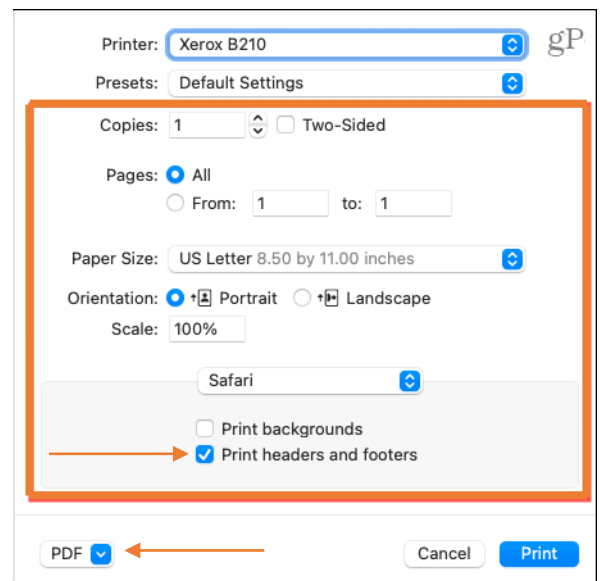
Printer: Xerox B210

gP

Presets: Default Settings

Copies: 1 Two-Sided

Pages: All

From: 1 to: 1

Paper Size: US Letter 8.50 by 11.00 inches

Orientation: Portrait Landscape

Scale: 100%

Safari

Print backgrounds

Print headers and footers

PDF

Cancel

Print